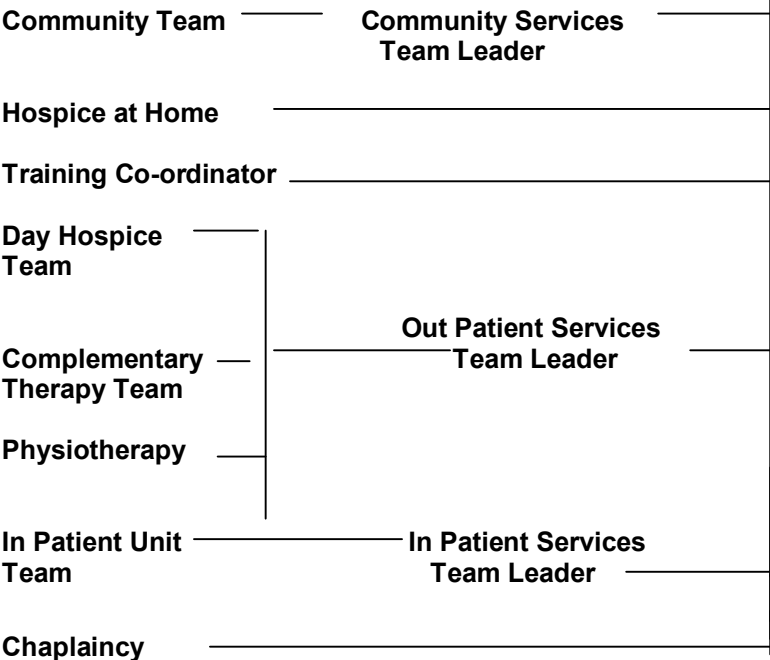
Community Team

Community Services Team Leader

Hospice at Home

Training Co-ordinator

Day Hospice Team

Complementary Therapy Team

Physiotherapy

Out Patient Services Team Leader

In Patient Unit Team

In Patient Services Team Leader

Chaplaincy